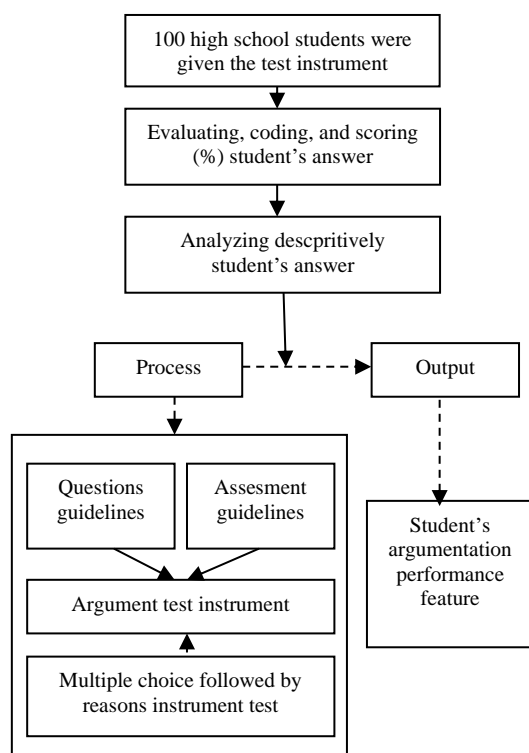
100 high school students were given the test instrument

Evaluating, coding, and scoring (%) student's answer

Analyzing descpritively student's answer

Process

Output

Questions guidelines

Assesment guidelines

Argument test instrument

Multiple choice followed by reasons instrument test

Student's argumentation performance feature